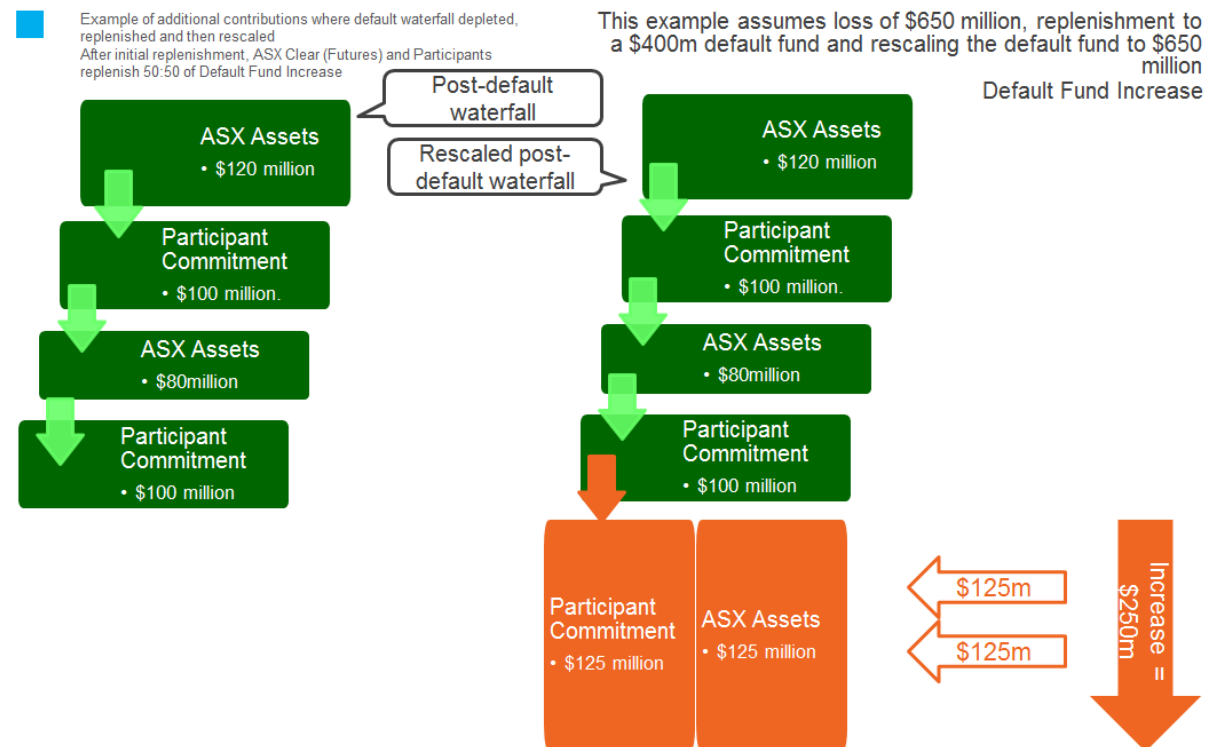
Example of additional contributions where default waterfall depleted, replenished and then rescaled
After initial replenishment, ASX Clear (Futures) and Participants replenish 50:50 of Default Fund Increase

This example assumes loss of $650 million, replenishment to a $400m default fund and rescaling the default fund to $650 million
Default Fund Increase

Post-default waterfall

ASX Assets
• $120 million

Participant Commitment
• $100 million.

ASX Assets
• $80million

Participant Commitment
• $100 million

Rescaled post-default waterfall

ASX Assets
• $120 million

Participant Commitment
• $100 million.

ASX Assets
• $80million

Participant Commitment
• $100 million

Participant Commitment
• $125 million

ASX Assets
• $125 million

$125m

$125m

Increase = $250m